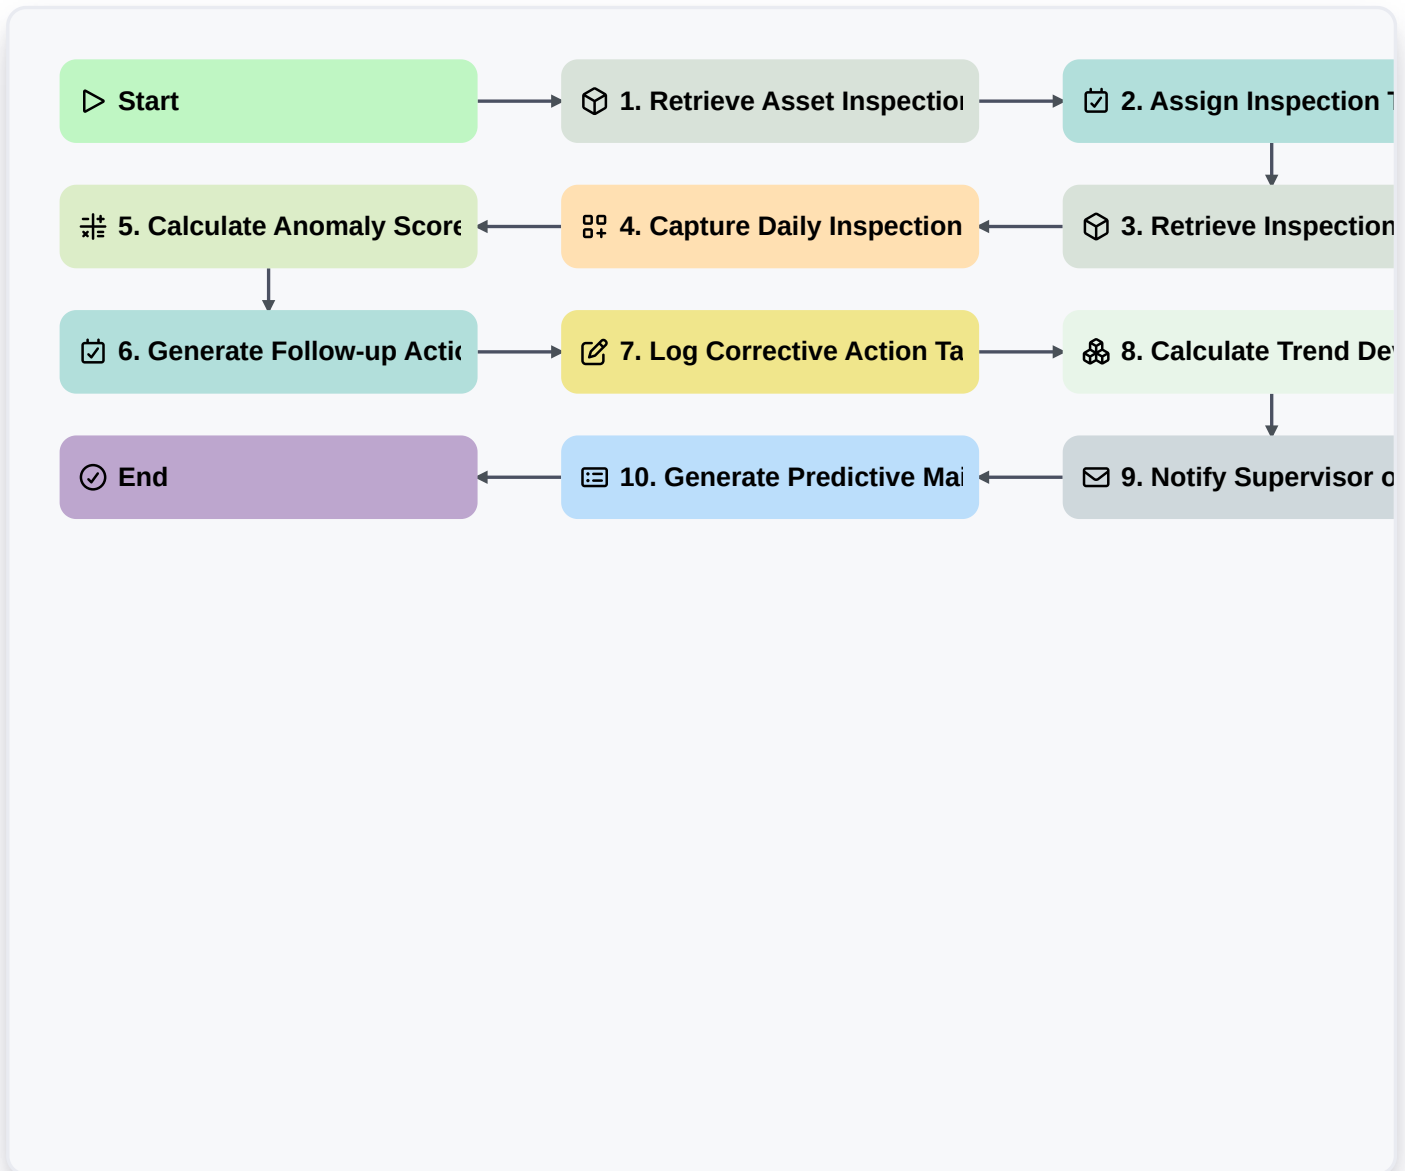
Start

1. Retrieve Asset Inspectio

2. Assign Inspection T

3. Retrieve Inspection

4. Capture Daily Inspection

5. Calculate Anomaly Score

6. Generate Follow-up Actio

7. Log Corrective Action Ta

8. Calculate Trend De

9. Notify Supervisor o

10. Generate Predictive Mai

End